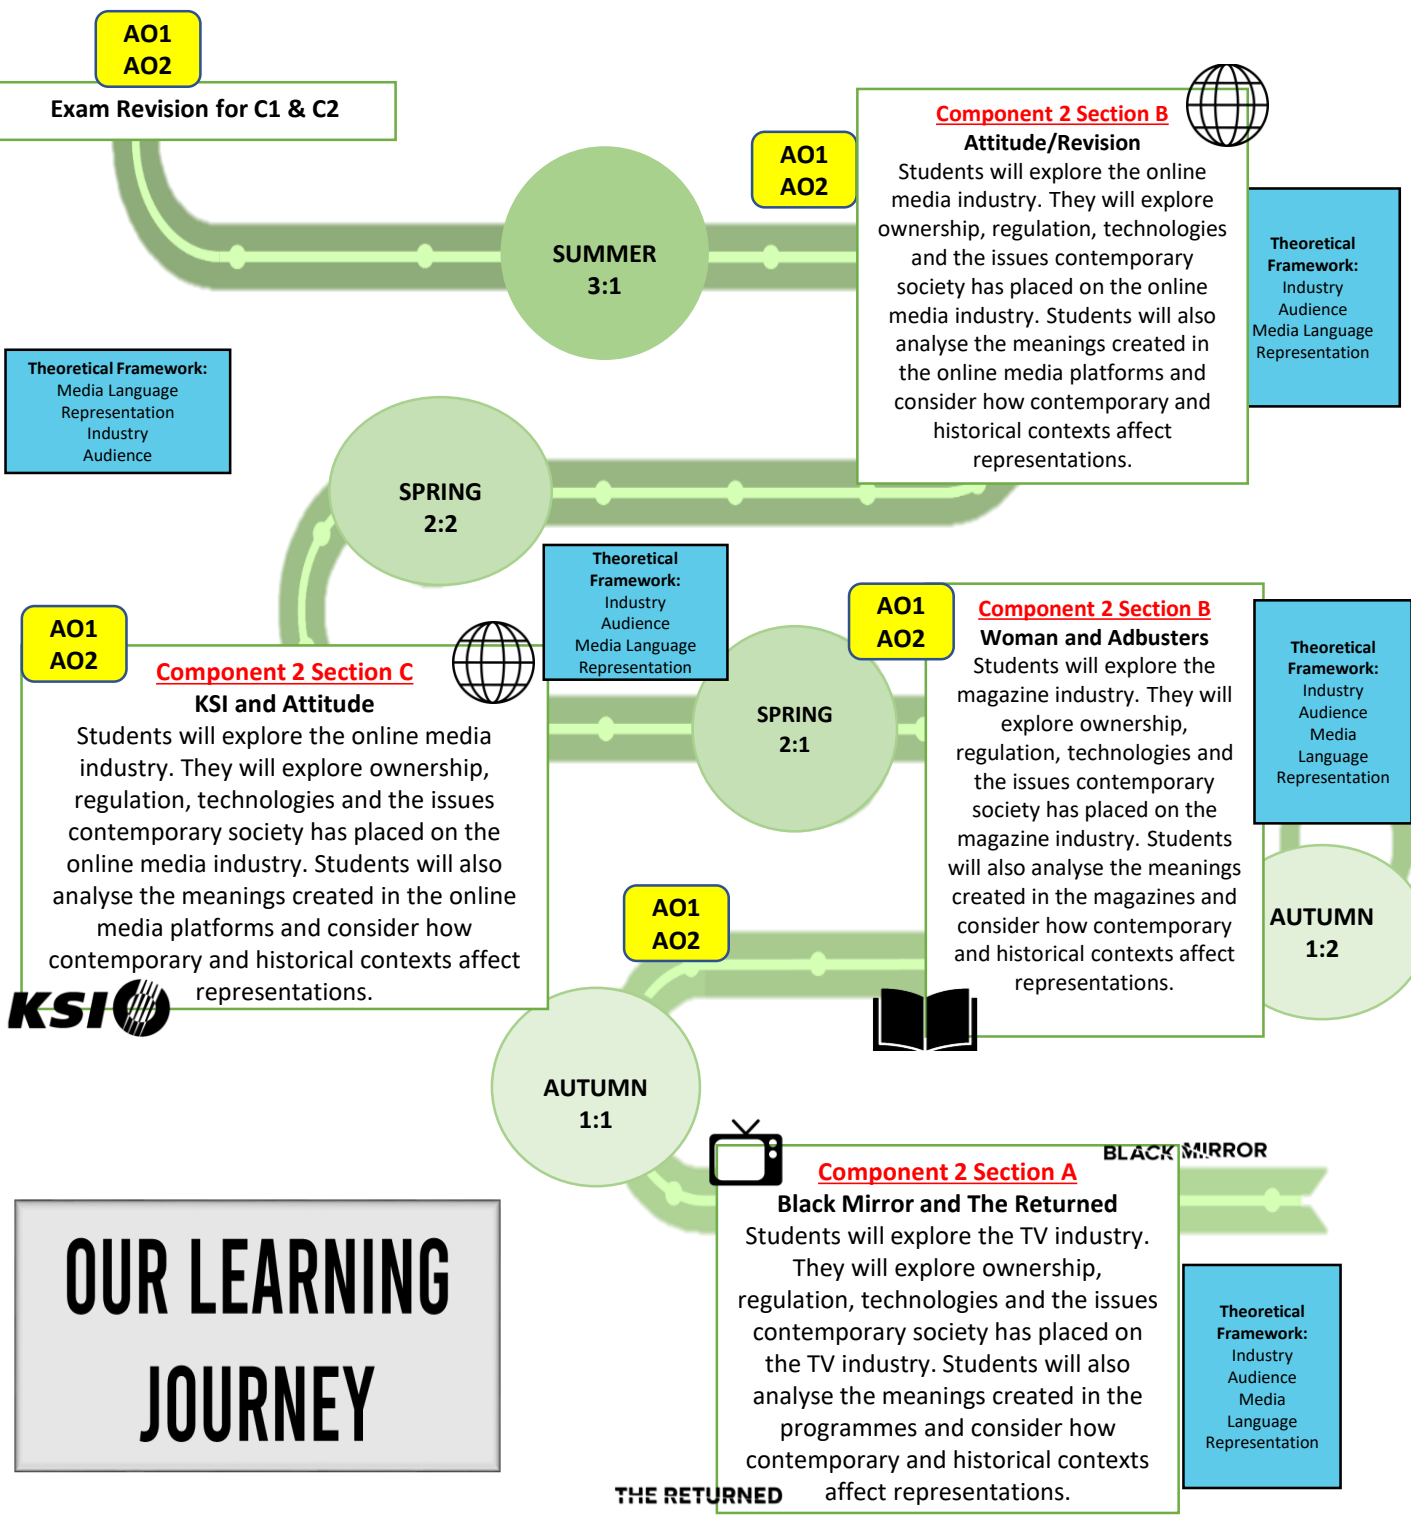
AO1
AO2

Exam Revision for C1 & C2

SUMMER
3:1

AO1
AO2

Component 2 Section B
Attitude/Revision
Students will explore the online media industry. They will explore ownership, regulation, technologies and the issues contemporary society has placed on the online media industry. Students will also analyse the meanings created in the online media platforms and consider how contemporary and historical contexts affect representations.

Theoretical Framework:
Industry
Audience
Media Language
Representation

Theoretical Framework:
Media Language
Representation
Industry
Audience

SPRING
2:2

Theoretical Framework:
Industry
Audience
Media Language
Representation

AO1
AO2

Component 2 Section C
KSI and Attitude
Students will explore the online media industry. They will explore ownership, regulation, technologies and the issues contemporary society has placed on the online media industry. Students will also analyse the meanings created in the online media platforms and consider how contemporary and historical contexts affect representations.

KSI

SPRING
2:1

AO1
AO2

Component 2 Section B
Woman and Adbusters
Students will explore the magazine industry. They will explore ownership, regulation, technologies and the issues contemporary society has placed on the magazine industry. Students will also analyse the meanings created in the magazines and consider how contemporary and historical contexts affect representations.

Theoretical Framework:
Industry
Audience
Media
Language
Representation

AUTUMN
1:2

AO1
AO2

AUTUMN
1:1

BLACK MIRROR

Component 2 Section A
Black Mirror and The Returned
Students will explore the TV industry. They will explore ownership, regulation, technologies and the issues contemporary society has placed on the TV industry. Students will also analyse the meanings created in the programmes and consider how contemporary and historical contexts affect representations.

Theoretical Framework:
Industry
Audience
Media
Language
Representation

OUR LEARNING JOURNEY

THE RETURNED